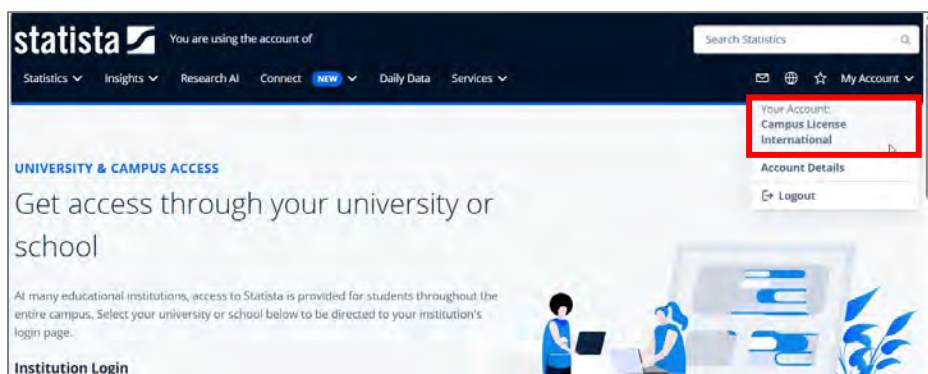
statista

You are using the account of

Search Statistics

Statistics Insights Research AI Connect NEW Daily Data Services

My Account

Your Account:
Campus License International

Account Details

Logout

UNIVERSITY & CAMPUS ACCESS

Get access through your university or school

At many educational institutions, access to Statista is provided for students throughout the entire campus. Select your university or school below to be directed to your institution's login page.

Institution Login